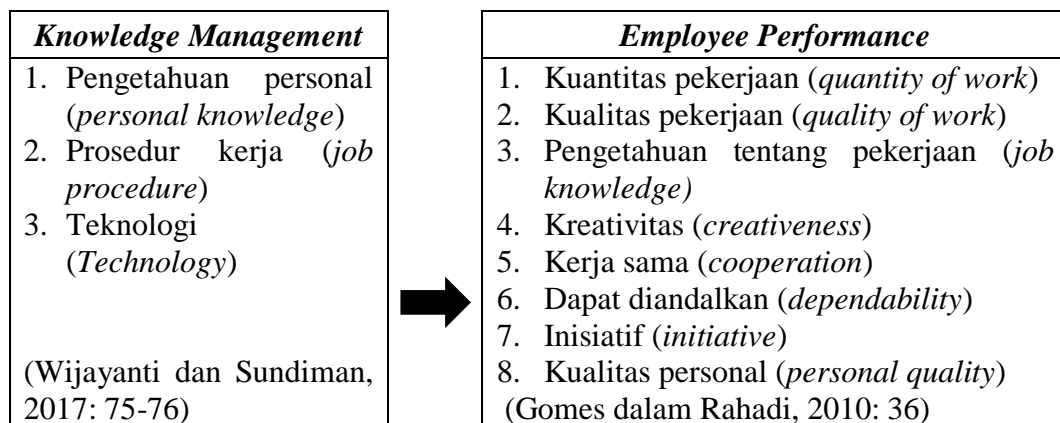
*Knowledge Management*

1. Pengetahuan personal (*personal knowledge*)
2. Prosedur kerja (*job procedure*)
3. Teknologi (*Technology*)

(Wijayanti dan Sundiman, 2017: 75-76)

*Employee Performance*

1. Kuantitas pekerjaan (*quantity of work*)
2. Kualitas pekerjaan (*quality of work*)
3. Pengetahuan tentang pekerjaan (*job knowledge)*
4. Kreativitas (*creativeness*)
5. Kerja sama (*cooperation*)
6. Dapat diandalkan (*dependability*)
7. Inisiatif (*initiative*)
8. Kualitas personal (*personal quality*)

(Gomes dalam Rahadi, 2010: 36)